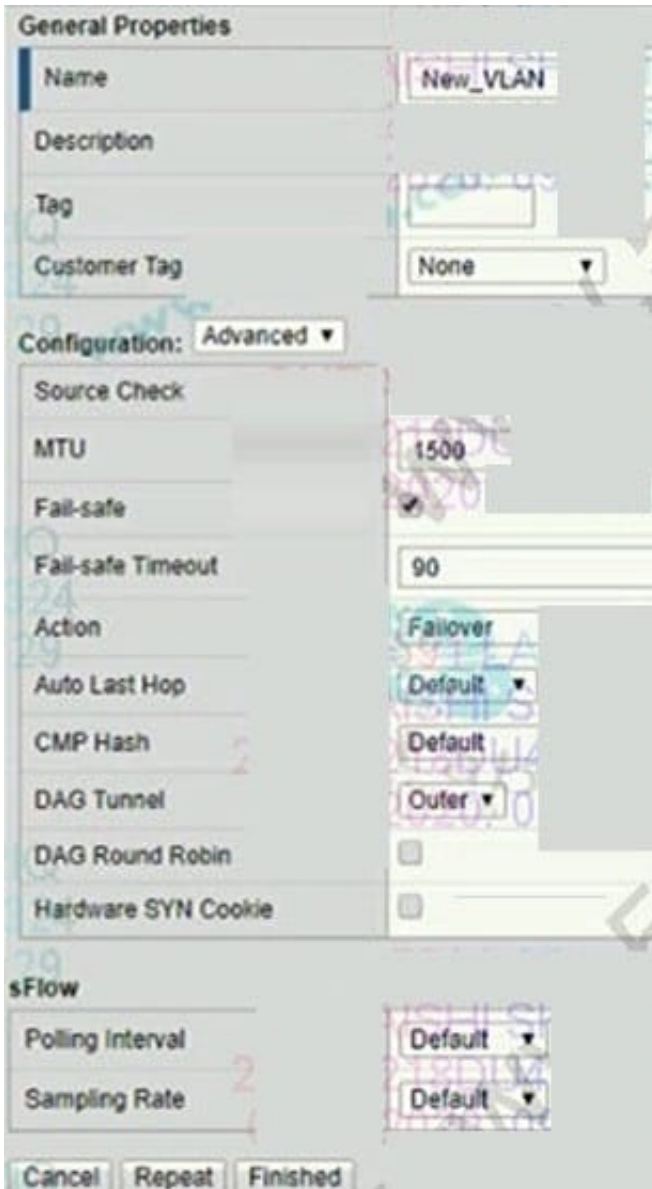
General Properties

| | |
|---|---|
| Name | New_VLAN |
| Description | |
| Tag | |
| Customer Tag | None ▼ |

Configuration: Advanced ▼

| | |
|---|---|
| Source Check | |
| MTU | 1500 |
| Fail-safe | ✔ |
| Fail-safe Timeout | 90 |
| Action | Failover |
| Auto Last Hop | Default ▼ |
| CMP Hash | Default |
| DAG Tunnel | Outer ▼ |
| DAG Round Robin | |
| Hardware SYN Cookie | |

sFlow

| | |
|---|---|
| Polling Interval | Default ▼ |
| Sampling Rate | Default ▼ |

Cancel Repeat Finished